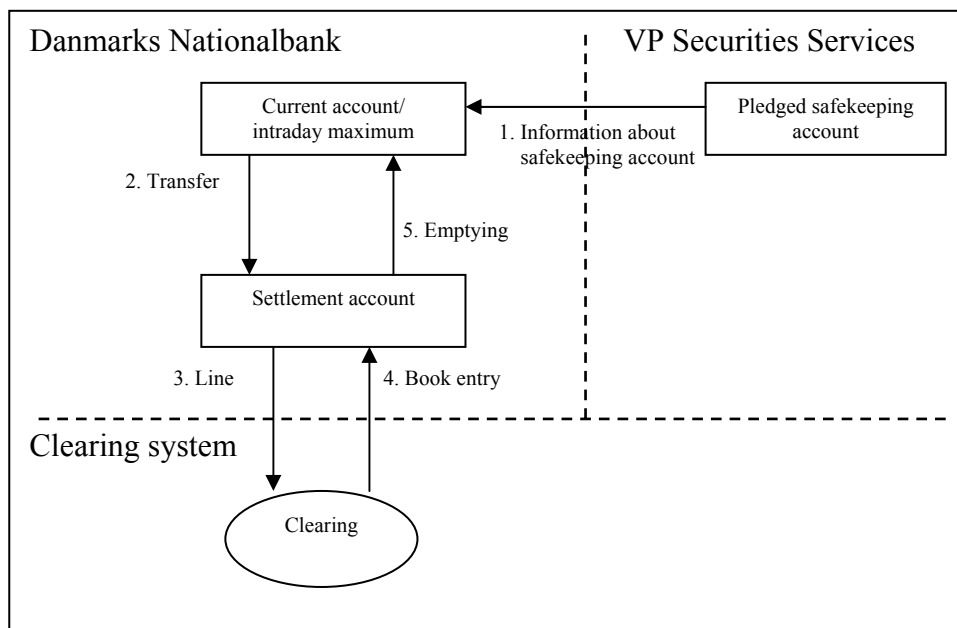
Danmarks Nationalbank

VP Securities Services

Current account/ intraday maximum

Pledged safekeeping account

1. Information about safekeeping account

2. Transfer

5. Emptying

Settlement account

3. Line

4. Book entry

Clearing system

Clearing